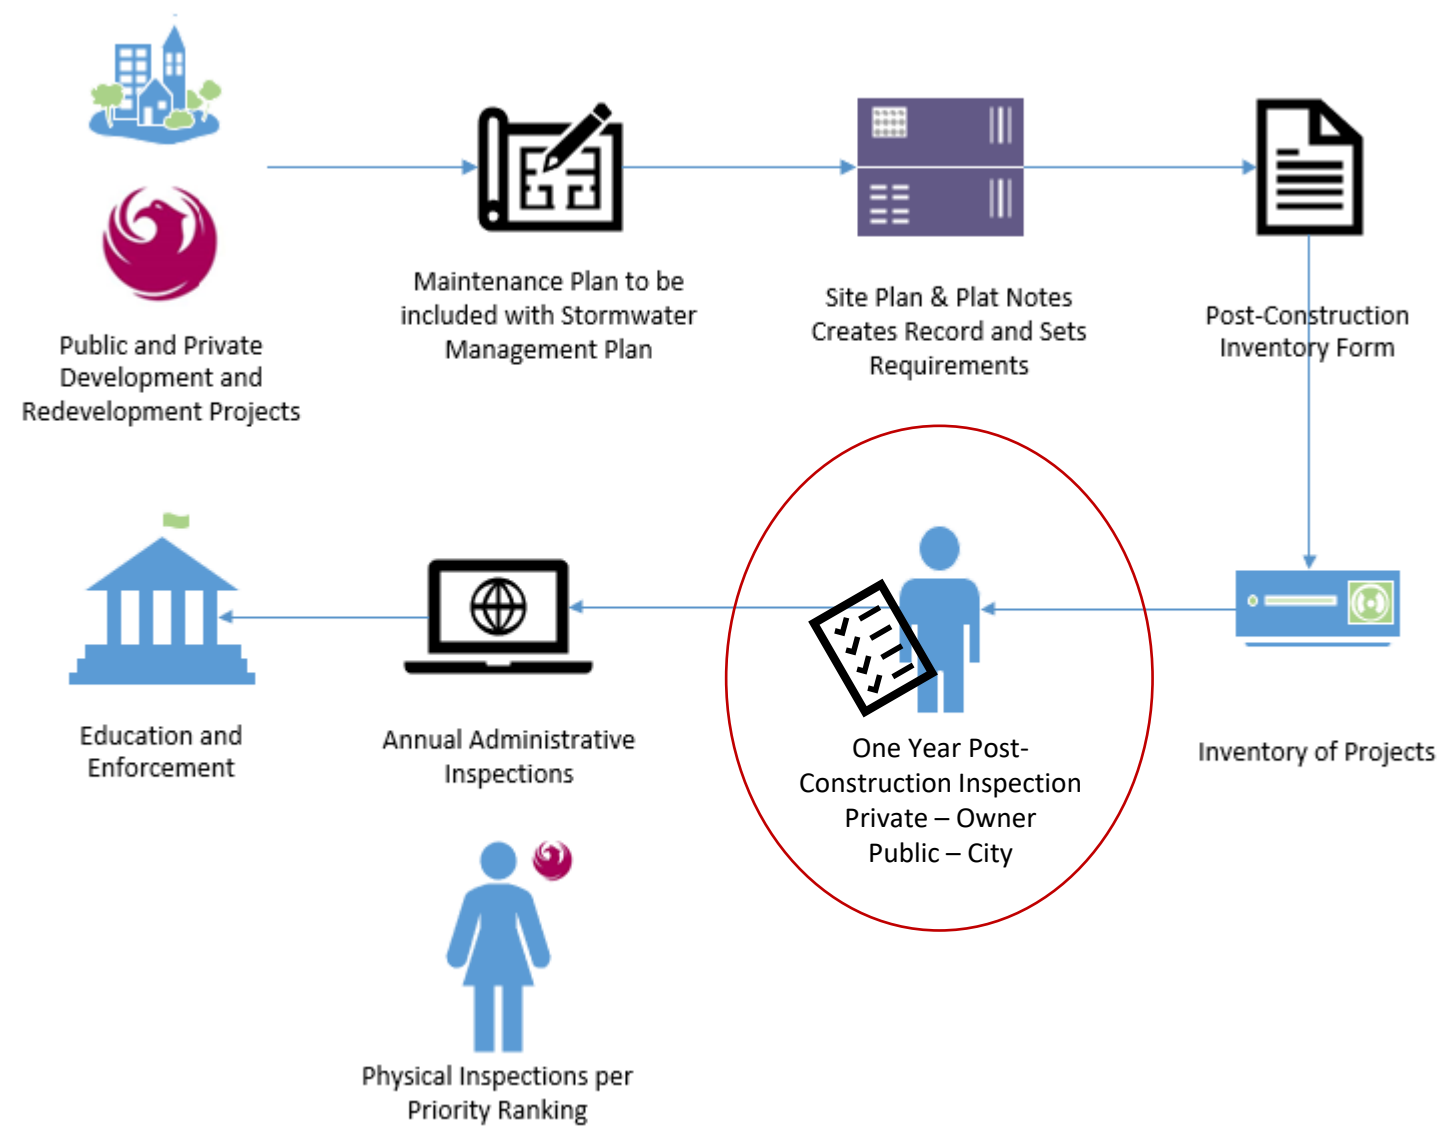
Public and Private Development and Redevelopment Projects

Maintenance Plan to be included with Stormwater Management Plan

Site Plan & Plat Notes Creates Record and Sets Requirements

Post-Construction Inventory Form

Education and Enforcement

Annual Administrative Inspections

One Year Post-Construction Inspection
Private – Owner
Public – City

Inventory of Projects

Physical Inspections per Priority Ranking